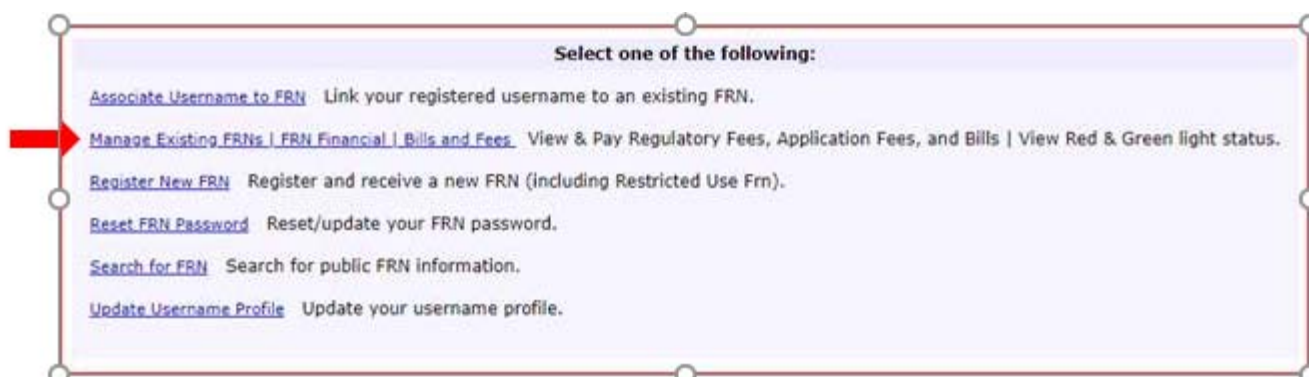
Select one of the following:

Associate Username to FRN Link your registered username to an existing FRN.

Manage Existing FRNs | FRN Financial | Bills and Fees View & Pay Regulatory Fees, Application Fees, and Bills | View Red & Green light status.

Register New FRN Register and receive a new FRN (including Restricted Use Frn).

Reset FRN Password Reset/update your FRN password.

Search for FRN Search for public FRN information.

Update Username Profile Update your username profile.